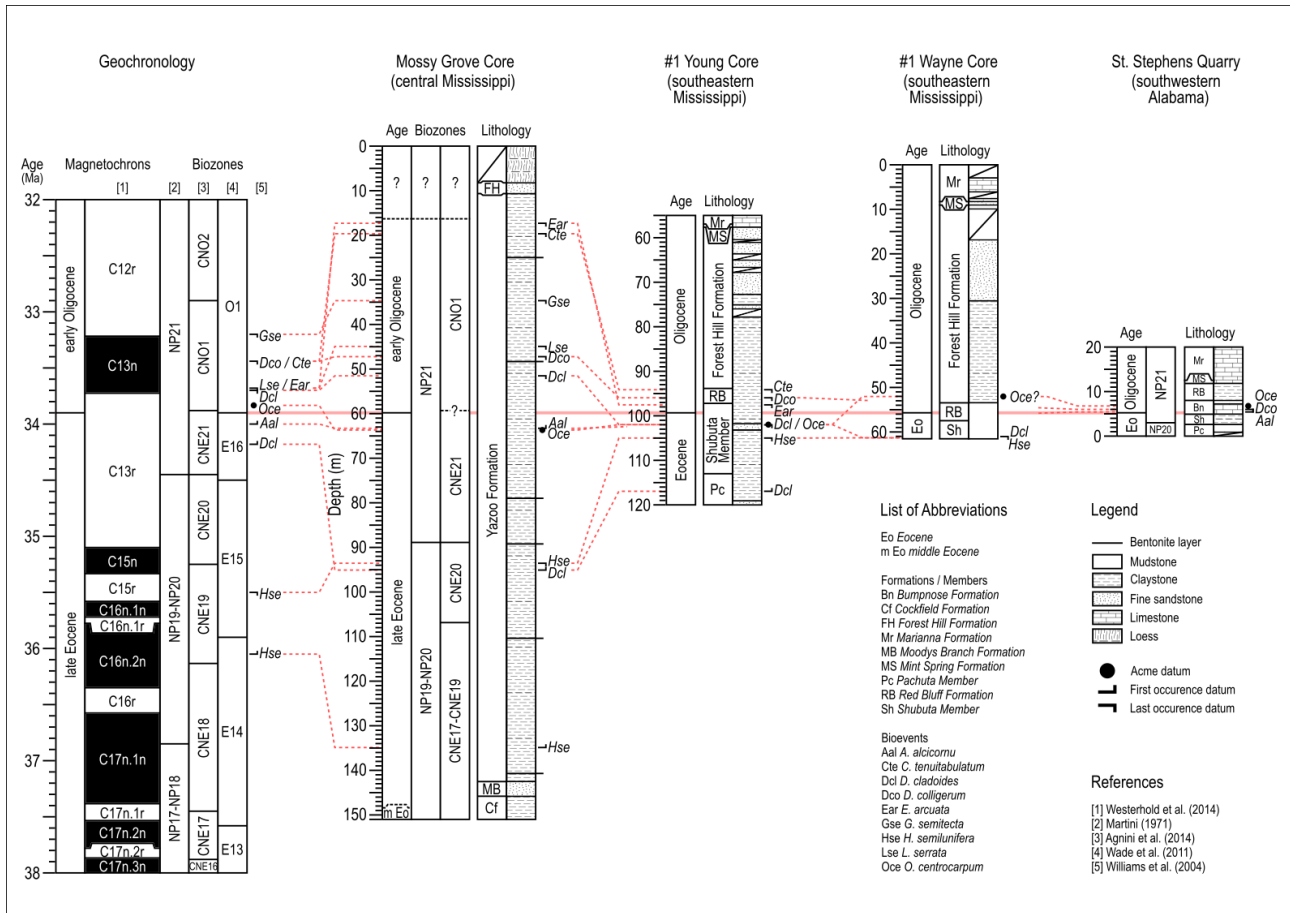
Geochronology

Age (Ma) Magnetochrons Biozones
[1] [2] [3] [4] [5]

32
33
34
35
36
37
38

early Oligocene
late Eocene

C12r
C13n
C13r
C15n
C15r
C16n.1n
C16n.1r
C16n.2n
C16r
C17n.1n
C17n.1r
C17n.2n
C17n.2r
C17n.3n

NP21
NP19-NP20
NP17-NP18

CNO2
CNO1
CNE21
CNE20
CNE19
CNE18
CNE17
CNE16

O1
E16
E15
E14
E13

Gse
Dco / Cte
Lse / Ear
Dcl
Oce
Aal
Dcl
Hse
Hse

Mossy Grove Core (central Mississippi)

Age Biozones Lithology

Depth (m)
0
10
20
30
40
50
60
70
80
90
100
110
120
130
140
150

? ? ?
early Oligocene
late Eocene
m Eo
NP21
NP19-NP20
CNO1
?
CNE21
CNE20
CNE17-CNE19
FH
Yazoo Formation
MB
Cf

Ear
Cte
Gse
Lse
Dco
Dcl
Aal
Oce
Hse
Dcl
Hse

#1 Young Core (southeastern Mississippi)

Age Lithology
60
70
80
90
100
110
120

Oligocene
Eocene
Mr
MS
Forest Hill Formation
RB
Shubuta Member
Pc

Cte
Dco
Ear
Dcl / Oce
Hse
Dcl

#1 Wayne Core (southeastern Mississippi)

Age Lithology
0
10
20
30
40
50
60

Oligocene
Eo
Mr
MS
Forest Hill Formation
RB
Sh

Oce?
Dcl
Hse

St. Stephens Quarry (southwestern Alabama)

Age Lithology
20
10
0

Oligocene
Eo
NP21
NP20
Mr
MS
RB
Bn
Sh
Pc

Oce
Dco
Aal

List of Abbreviations

Eo Eocene
m Eo middle Eocene

Formations / Members
Bn Bumpnose Formation
Cf Cockfield Formation
FH Forest Hill Formation
Mr Marianna Formation
MB Moodys Branch Formation
MS Mint Spring Formation
Pc Pachuta Member
RB Red Bluff Formation
Sh Shubuta Member

Bioevents
Aal A. alcicornu
Cte C. tenuitabulatum
Dcl D. cladoides
Dco D. colligerum
Ear E. arcuata
Gse G. semitecta
Hse H. semilunifera
Lse L. serrata
Oce O. centrocarpum

Legend

Bentonite layer
Mudstone
Claystone
Fine sandstone
Limestone
Loess

Acme datum
First occurence datum
Last occurence datum

References

[1] Westerhold et al. (2014)
[2] Martini (1971)
[3] Agnini et al. (2014)
[4] Wade et al. (2011)
[5] Williams et al. (2004)